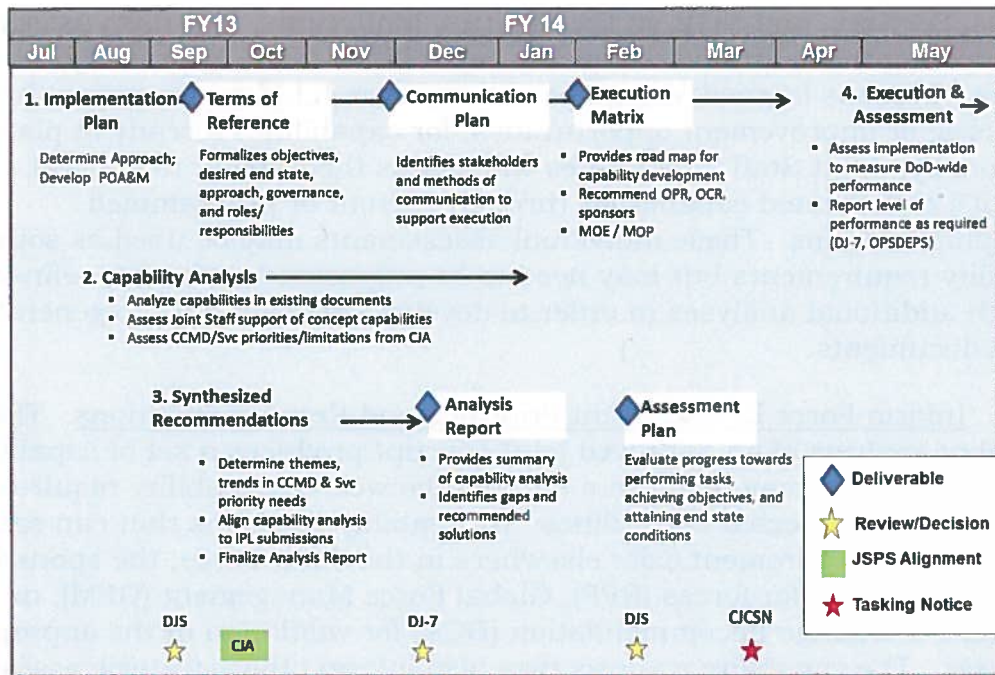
FY13

FY 14

| Jul | Aug | Sep | Oct | Nov | Dec | Jan | Feb | Mar | Apr | May |
|---|---|---|---|---|---|---|---|---|---|---|

1. Implementation Plan

Determine Approach; Develop POA&M

Terms of Reference

Formalizes objectives, desired end state, approach, governance, and roles/ responsibilities

Communication Plan

Identifies stakeholders and methods of communication to support execution

Execution Matrix

- Provides road map for capability development
- Recommend OPR, OCR, sponsors
- MOE / MOP

4. Execution & Assessment

- Assess implementation to measure DoD-wide performance
- Report level of performance as required (DJ-7, OPSDEPS)

2. Capability Analysis

- Analyze capabilities in existing documents
- Assess Joint Staff support of concept capabilities
- Assess CCMD/Svc priorities/limitations from CJA

3. Synthesized Recommendations

- Determine themes, trends in CCMD & Svc priority needs
- Align capability analysis to IPL submissions
- Finalize Analysis Report

Analysis Report

- Provides summary of capability analysis
- Identifies gaps and recommended solutions

Assessment Plan

Evaluate progress towards performing tasks, achieving objectives, and attaining end state conditions

Deliverable

Review/Decision

JSPS Alignment

Tasking Notice

DJS

CJA

DJ-7

DJS

CJCSN